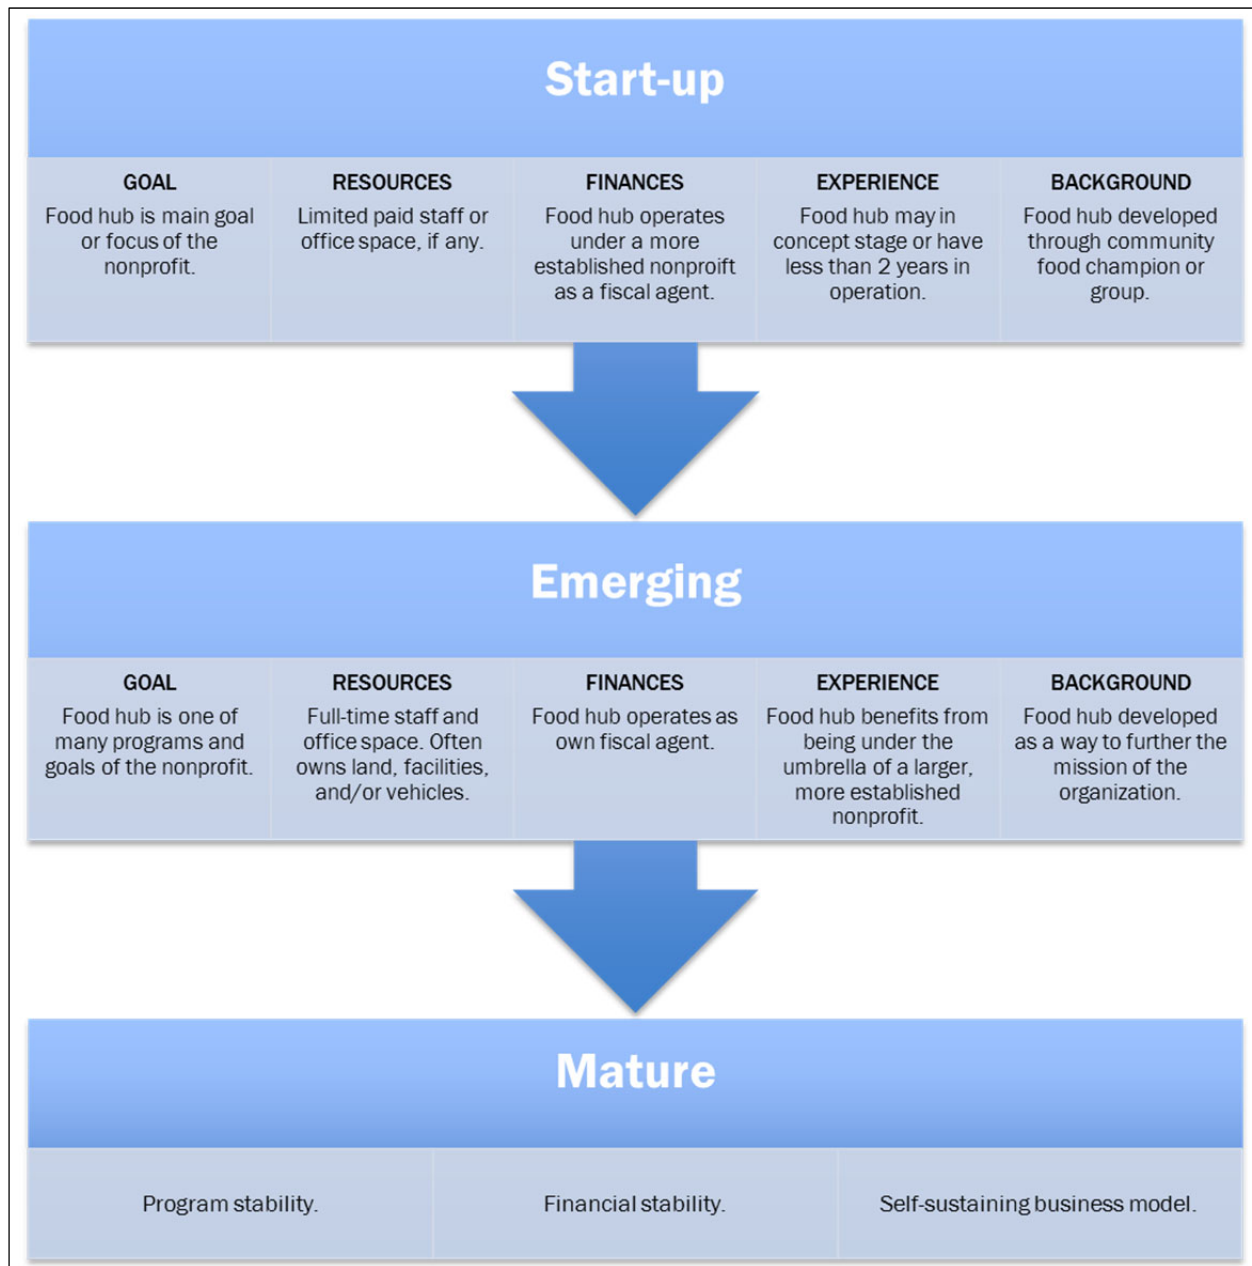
Start-up

| GOAL | RESOURCES | FINANCES | EXPERIENCE | BACKGROUND |
|---|---|---|---|---|
| Food hub is main goal or focus of the nonprofit. | Limited paid staff or office space, if any. | Food hub operates under a more established nonproift as a fiscal agent. | Food hub may in concept stage or have less than 2 years in operation. | Food hub developed through community food champion or group. |

Emerging

| GOAL | RESOURCES | FINANCES | EXPERIENCE | BACKGROUND |
|---|---|---|---|---|
| Food hub is one of many programs and goals of the nonprofit. | Full-time staff and office space. Often owns land, facilities, and/or vehicles. | Food hub operates as own fiscal agent. | Food hub benefits from being under the umbrella of a larger, more established nonprofit. | Food hub developed as a way to further the mission of the organization. |

Mature

| Program stability. | Financial stability. | Self-sustaining business model. |
|---|---|---|